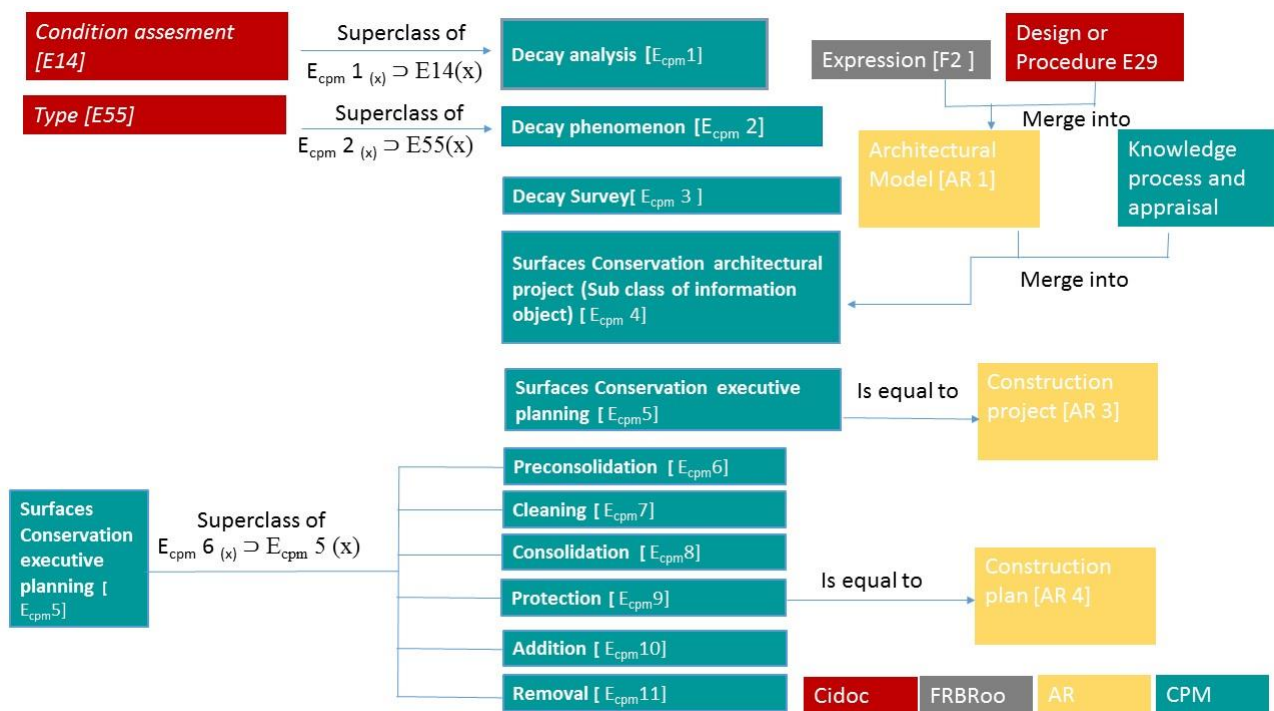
Condition assesment [E14]

Superclass of

$E_{cpm}1_{(x)} \supset E14(x)$

Decay analysis [$E_{cpm}$1]

Expression [F2 ]

Design or Procedure E29

Type [E55]

Superclass of

$E_{cpm}2_{(x)} \supset E55(x)$

Decay phenomenon [$E_{cpm}$ 2]

Merge into

Architectural Model [AR 1]

Knowledge process and appraisal

Decay Survey[ $E_{cpm}$ 3 ]

Merge into

Surfaces Conservation architectural project (Sub class of information object) [ $E_{cpm}$ 4]

Surfaces Conservation executive planning [ $E_{cpm}$5]

Is equal to

Construction project [AR 3]

Preconsolidation [ $E_{cpm}$6]

Surfaces Conservation executive planning [ $E_{cpm}$5]

Superclass of

$E_{cpm}6_{(x)} \supset E_{cpm}5(x)$

Cleaning [ $E_{cpm}$7]

Consolidation [ $E_{cpm}$8]

Protection [ $E_{cpm}$9]

Is equal to

Construction plan [AR 4]

Addition [ $E_{cpm}$10]

Removal [ $E_{cpm}$11]

Cidoc

FRBRoo

AR

CPM